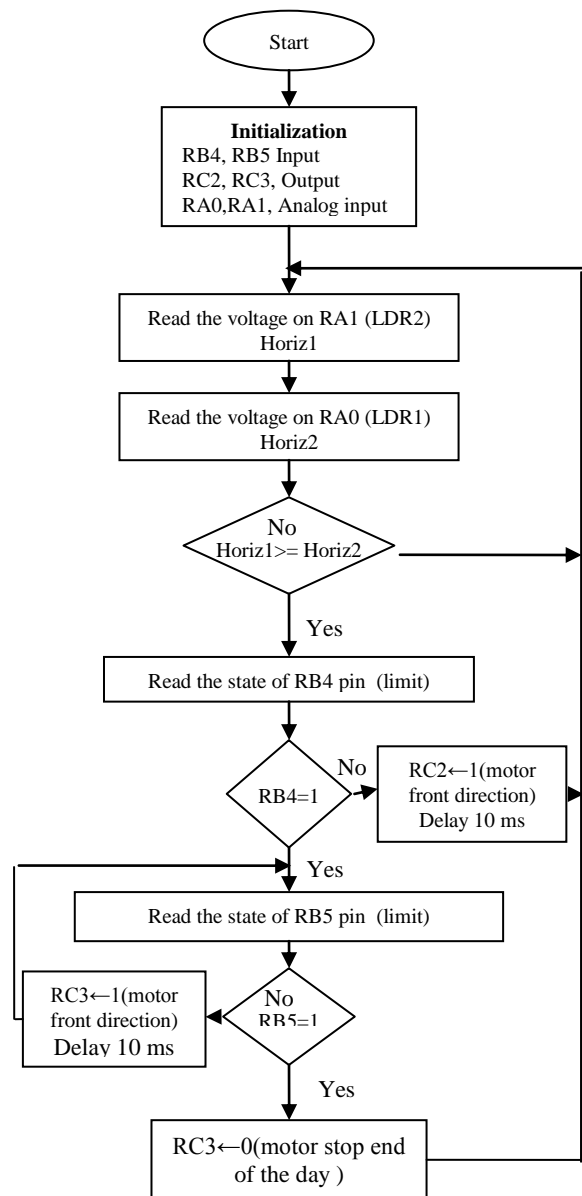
Start

Initialization
RB4, RB5 Input
RC2, RC3, Output
RA0,RA1, Analog input

Read the voltage on RA1 (LDR2)
Horiz1

Read the voltage on RA0 (LDR1)
Horiz2

No
Horiz1>= Horiz2

Yes

Read the state of RB4 pin (limit)

RB4=1

No

RC2←1(motor front direction)
Delay 10 ms

Yes

Read the state of RB5 pin (limit)

RC3←1(motor front direction)
Delay 10 ms

No
RB5=1

Yes

RC3←0(motor stop end of the day )